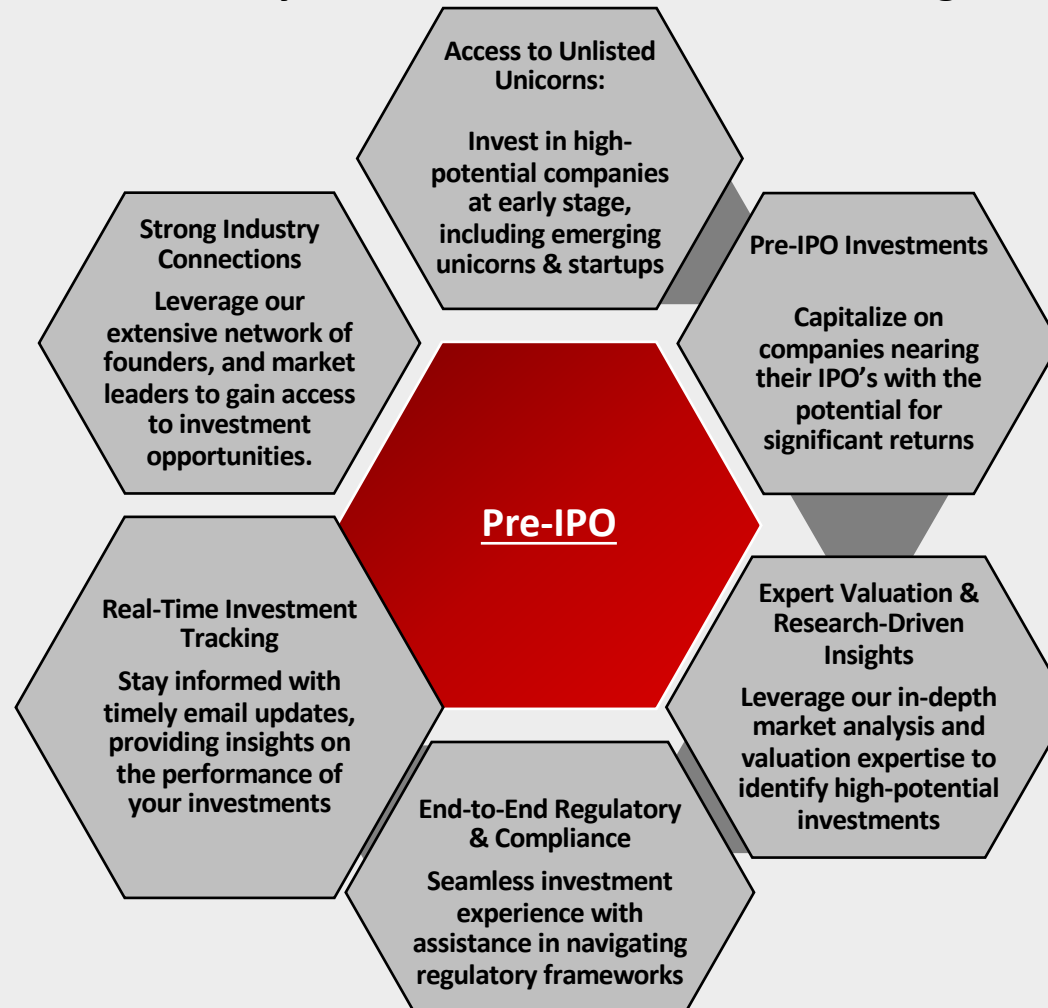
Pre-IPO

Access to Unlisted Unicorns:

Invest in high-potential companies at early stage, including emerging unicorns & startups

Pre-IPO Investments

Capitalize on companies nearing their IPO's with the potential for significant returns

Expert Valuation & Research-Driven Insights

Leverage our in-depth market analysis and valuation expertise to identify high-potential investments

End-to-End Regulatory & Compliance

Seamless investment experience with assistance in navigating regulatory frameworks

Real-Time Investment Tracking

Stay informed with timely email updates, providing insights on the performance of your investments

Strong Industry Connections

Leverage our extensive network of founders, and market leaders to gain access to investment opportunities.